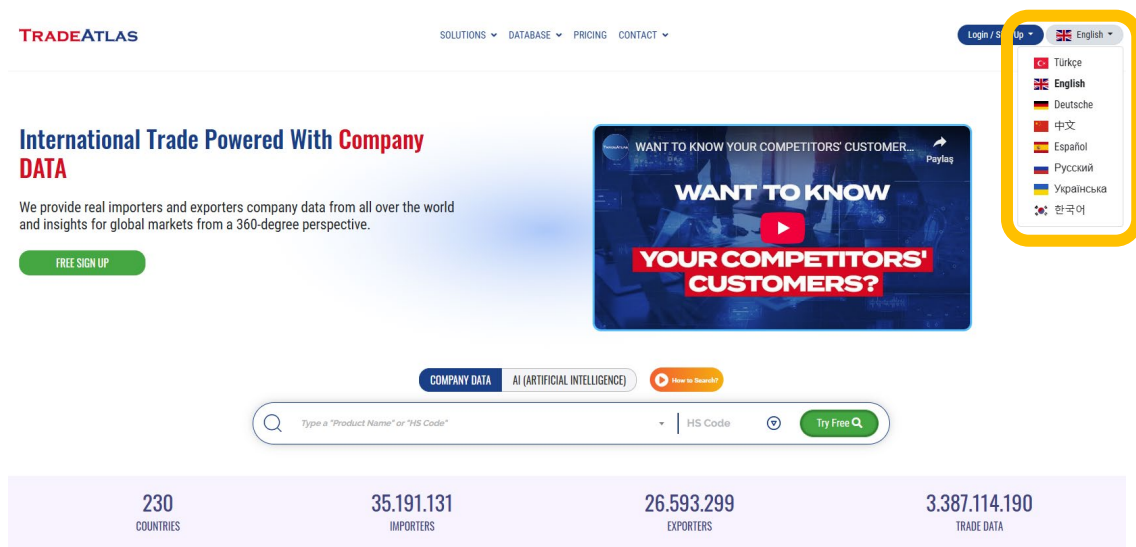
TRADEATLAS

SOLUTIONS DATABASE PRICING CONTACT

Login / Sign Up English

Türkçe
English
Deutsche
中文
Español
Русский
Українська
한국어

International Trade Powered With Company DATA

We provide real importers and exporters company data from all over the world and insights for global markets from a 360-degree perspective.

FREE SIGN UP

TradeAtlas WANT TO KNOW YOUR COMPETITORS' CUSTOMER...
Paylaş

WANT TO KNOW YOUR COMPETITORS' CUSTOMERS?

COMPANY DATA AI (ARTIFICIAL INTELLIGENCE) How to Search?

Type a "Product Name" or "HS Code" HS Code Try Free

230
COUNTRIES

35.191.131
IMPORTERS

26.593.299
EXPORTERS

3.387.114.190
TRADE DATA